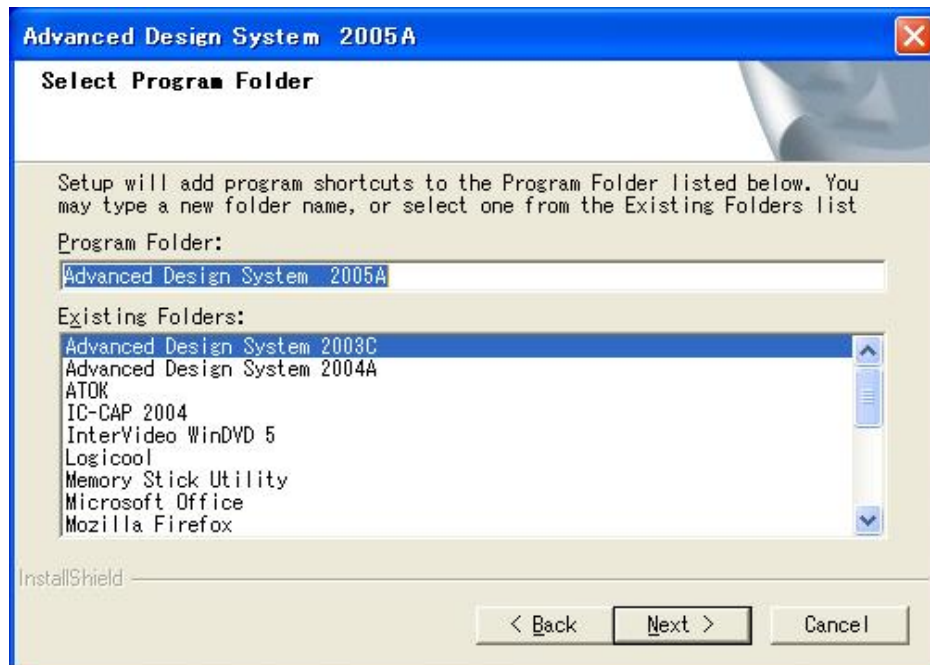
Advanced Design System 2005A

Select Program Folder

Setup will add program shortcuts to the Program Folder listed below. You may type a new folder name, or select one from the Existing Folders list

Program Folder:

Advanced Design System 2005A

Existing Folders:

Advanced Design System 2003C
Advanced Design System 2004A
ATOK
IC-CAP 2004
InterVideo WinDVD 5
Logicool
Memory Stick Utility
Microsoft Office
Mozilla Firefox

InstallShield

< Back
Next >
Cancel